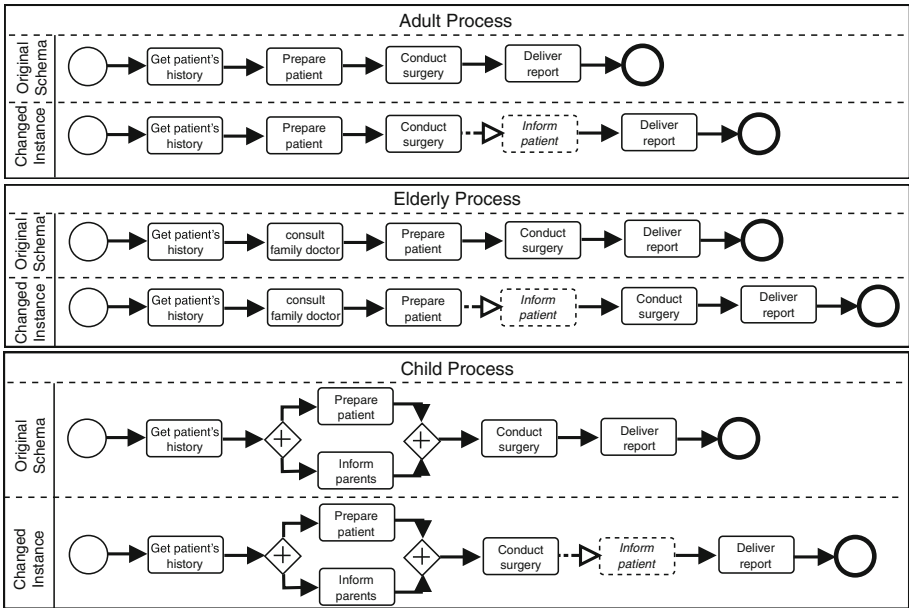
Adult Process

Original Schema

Get patient's history

Prepare patient

Conduct surgery

Deliver report

Changed Instance

Get patient's history

Prepare patient

Conduct surgery

Inform patient

Deliver report

Elderly Process

Original Schema

Get patient's history

consult family doctor

Prepare patient

Conduct surgery

Deliver report

Changed Instance

Get patient's history

consult family doctor

Prepare patient

Inform patient

Conduct surgery

Deliver report

Child Process

Original Schema

Get patient's history

Prepare patient

Inform parents

Conduct surgery

Deliver report

Changed Instance

Get patient's history

Prepare patient

Inform parents

Conduct surgery

Inform patient

Deliver report